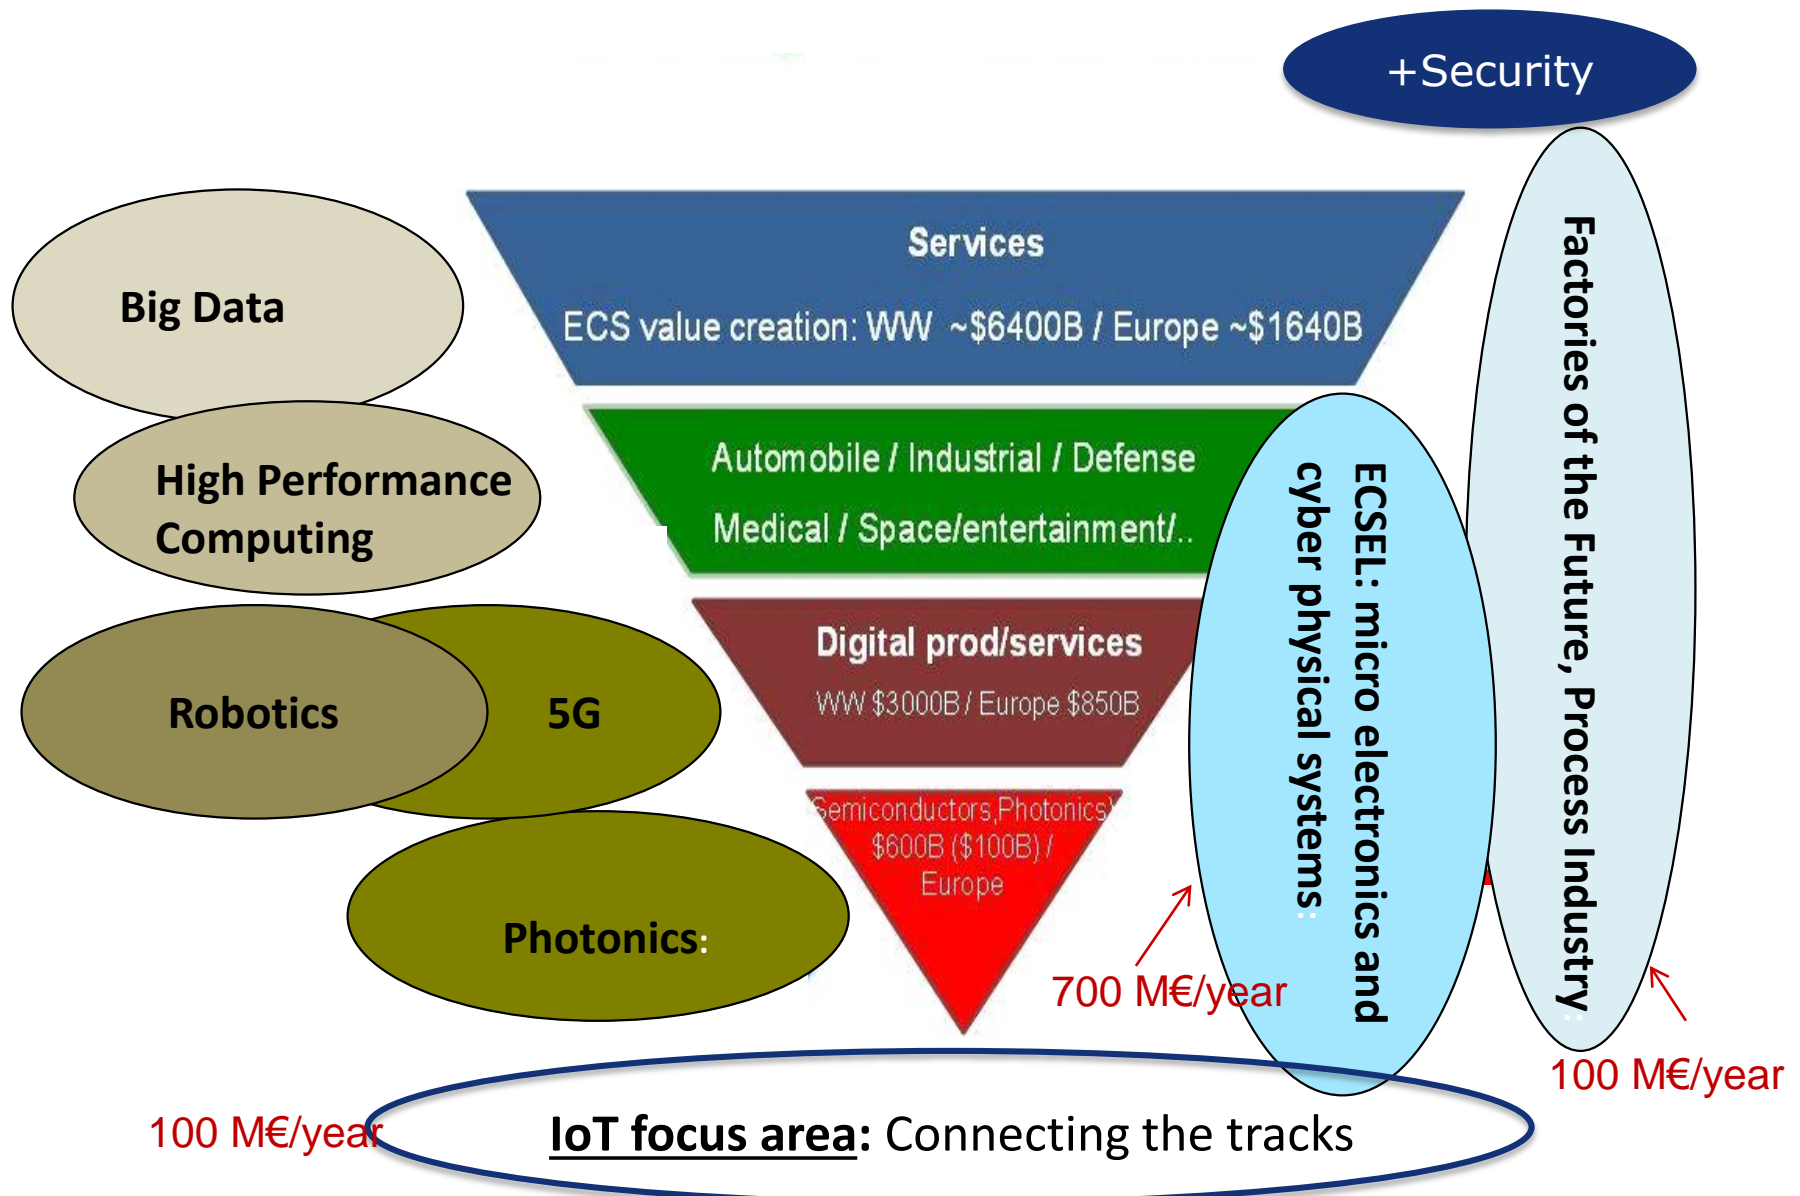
+Security

Big Data

High Performance Computing

Robotics

5G

Photonics:

Services

ECS value creation: WW ~$6400B / Europe ~$1640B

Automobile / Industrial / Defense

Medical / Space/entertainment/..

Digital prod/services

WW $3000B / Europe $850B

Semiconductors,Photonics $600B ($100B) / Europe

ECSEL: micro electronics and cyber physical systems:

Factories of the Future, Process Industry:

700 M€/year

100 M€/year

100 M€/year

IoT focus area: Connecting the tracks